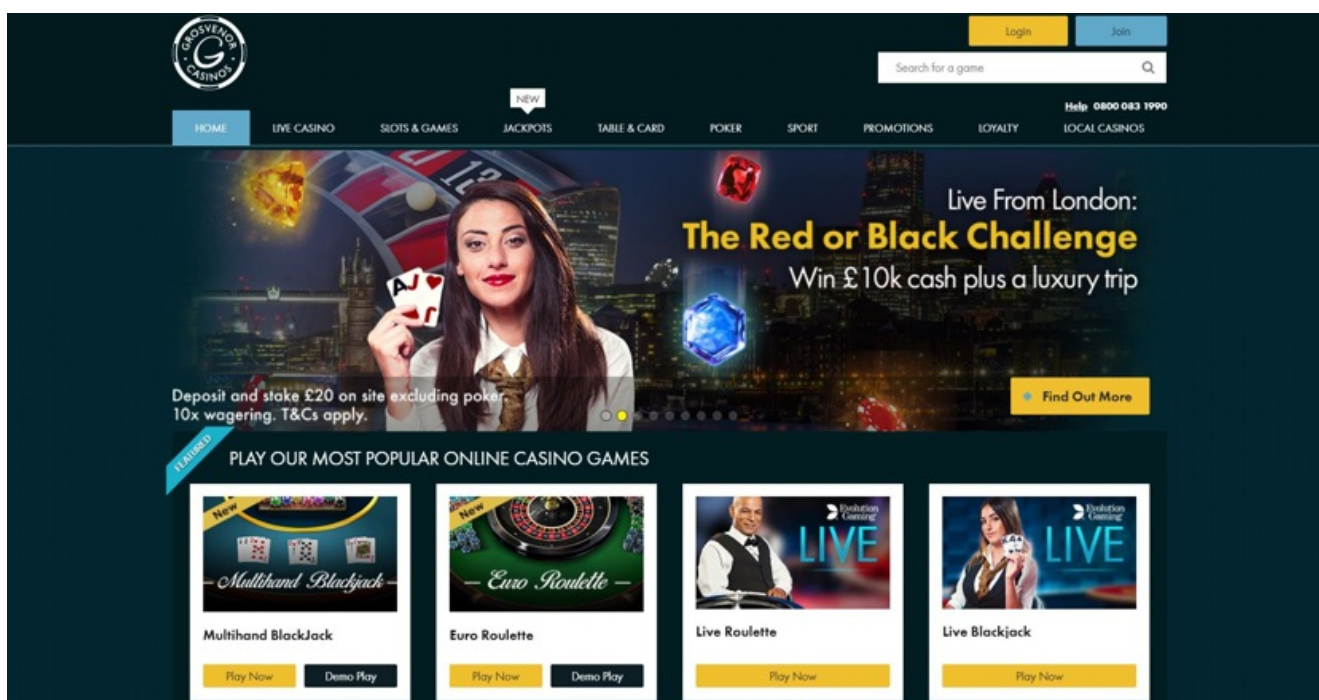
GROSVENOR G CASINOS

Login Join

Search for a game

Help 0800 083 1990

HOME LIVE CASINO SLOTS & GAMES NEW JACKPOTS TABLE & CARD POKER SPORT PROMOTIONS LOYALTY LOCAL CASINOS

Live From London:
The Red or Black Challenge
Win £10k cash plus a luxury trip

Deposit and stake £20 on site excluding poker. 10x wagering. T&Cs apply.

Find Out More

FEATURED

PLAY OUR MOST POPULAR ONLINE CASINO GAMES

New
Multihand Blackjack
Multihand BlackJack
Play Now Demo Play

New
Euro Roulette
Euro Roulette
Play Now Demo Play

Evolution Gaming
LIVE
Live Roulette
Play Now

Evolution Gaming
LIVE
Live Blackjack
Play Now